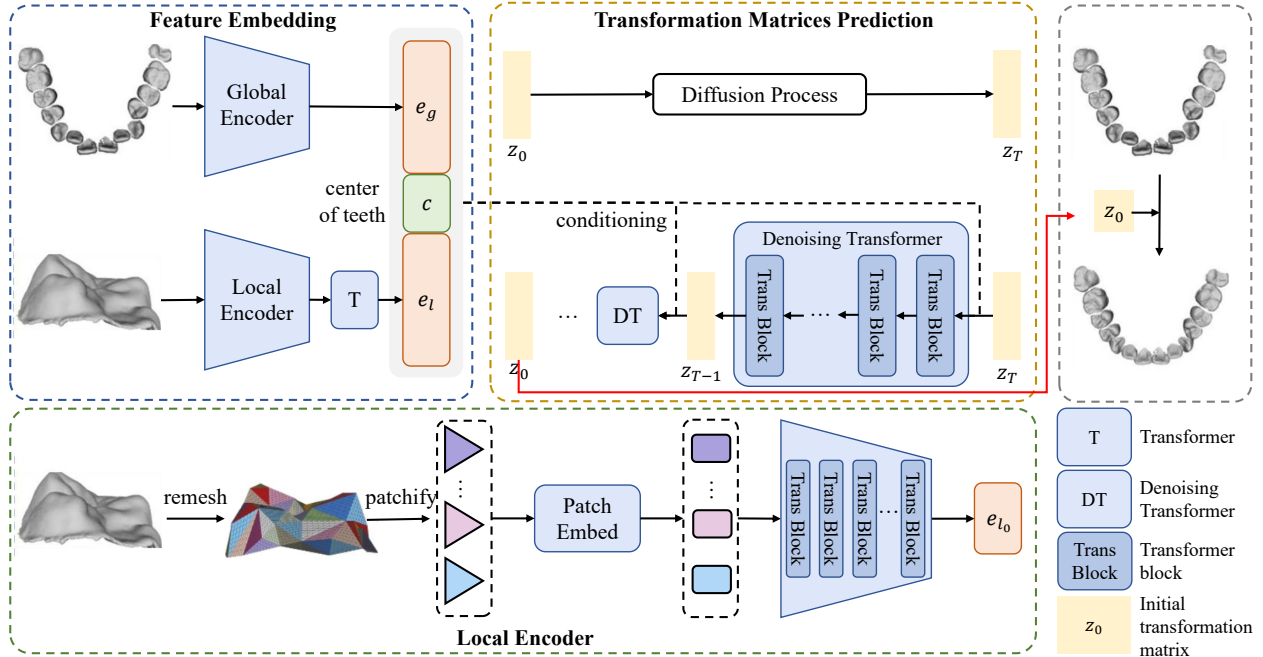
Feature Embedding

Global Encoder

$e_g$

center of teeth

$c$

Local Encoder

T

$e_l$

Transformation Matrices Prediction

$z_0$

Diffusion Process

$z_T$

conditioning

Denoising Transformer

…

DT

Trans Block

…

Trans Block

Trans Block

$z_0$

$z_{T-1}$

$z_T$

$z_0$

Local Encoder

remesh

patchify

⋮

Patch Embed

⋮

Trans Block

Trans Block

Trans Block

…

Trans Block

$e_{l_0}$

T

Transformer

DT

Denoising Transformer

Trans Block

Transformer block

$z_0$

Initial transformation matrix